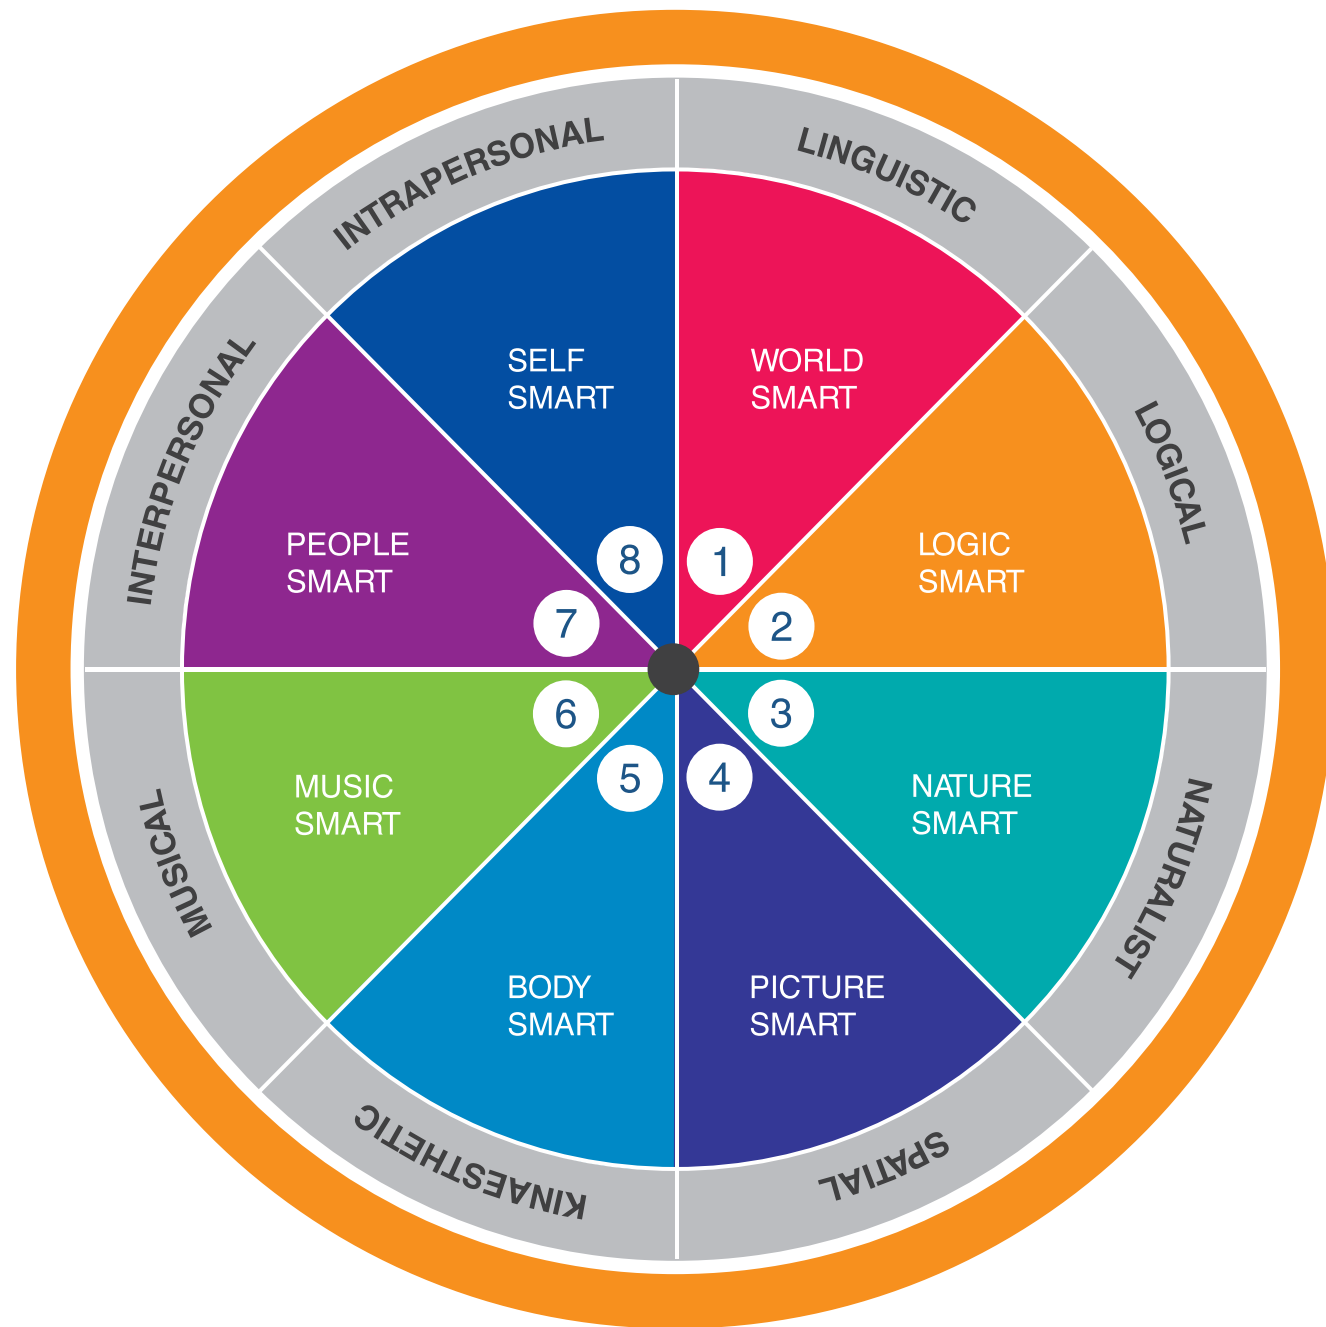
INTRAPERSONAL
LINGUISTIC
LOGICAL
NATURALIST
SPATIAL
KINAESTHETIC
MUSICAL
INTERPERSONAL

SELF SMART
8
WORLD SMART
1
LOGIC SMART
2
NATURE SMART
3
PICTURE SMART
4
BODY SMART
5
MUSIC SMART
6
PEOPLE SMART
7